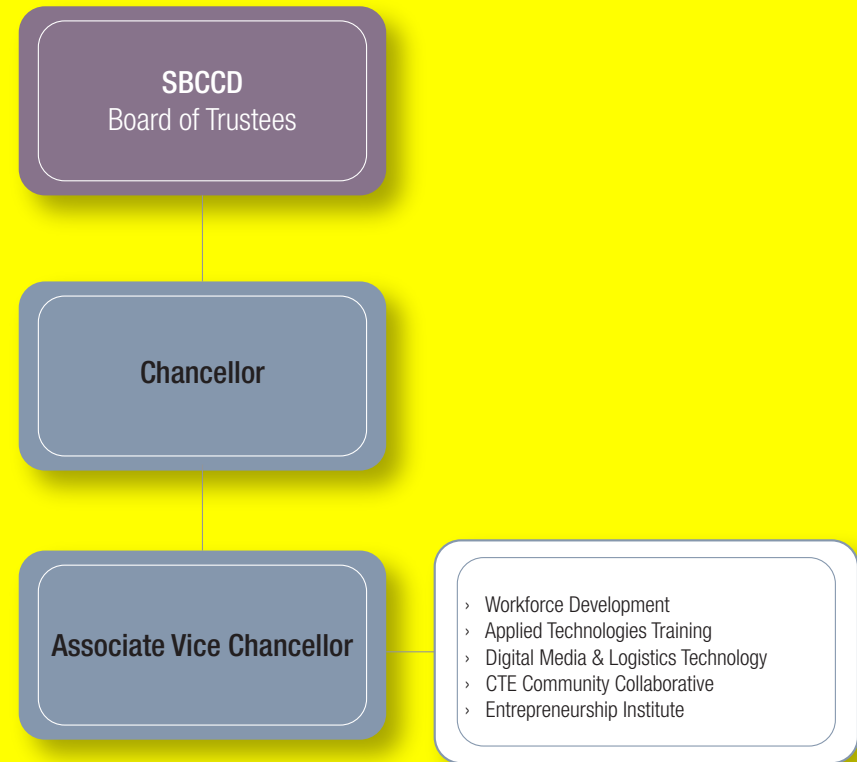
SBCCD
Board of Trustees

Chancellor

Associate Vice Chancellor

› Workforce Development
› Applied Technologies Training
› Digital Media & Logistics Technology
› CTE Community Collaborative
› Entrepreneurship Institute